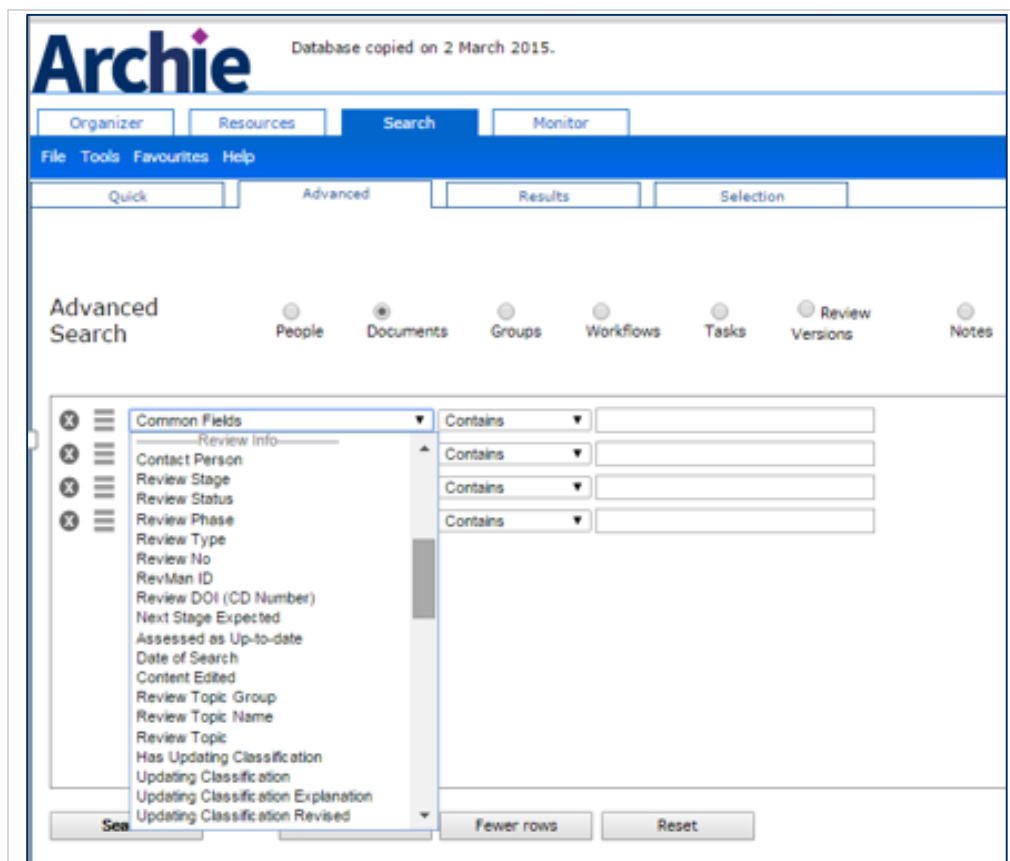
Archie

Database copied on 2 March 2015.

Organizer Resources Search Monitor

File Tools Favourites Help

Quick Advanced Results Selection

Advanced Search

People Documents Groups Workflows Tasks Review Versions Notes

Common Fields

Contains

Contains

Contains

Contains

Review Info

Contact Person
Review Stage
Review Status
Review Phase
Review Type
Review No
RevMan ID
Review DOI (CD Number)
Next Stage Expected
Assessed as Up-to-date
Date of Search
Content Edited
Review Topic Group
Review Topic Name
Review Topic
Has Updating Classification
Updating Classification
Updating Classification Explanation
Updating Classification Revised

Sea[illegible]

Fewer rows

Reset